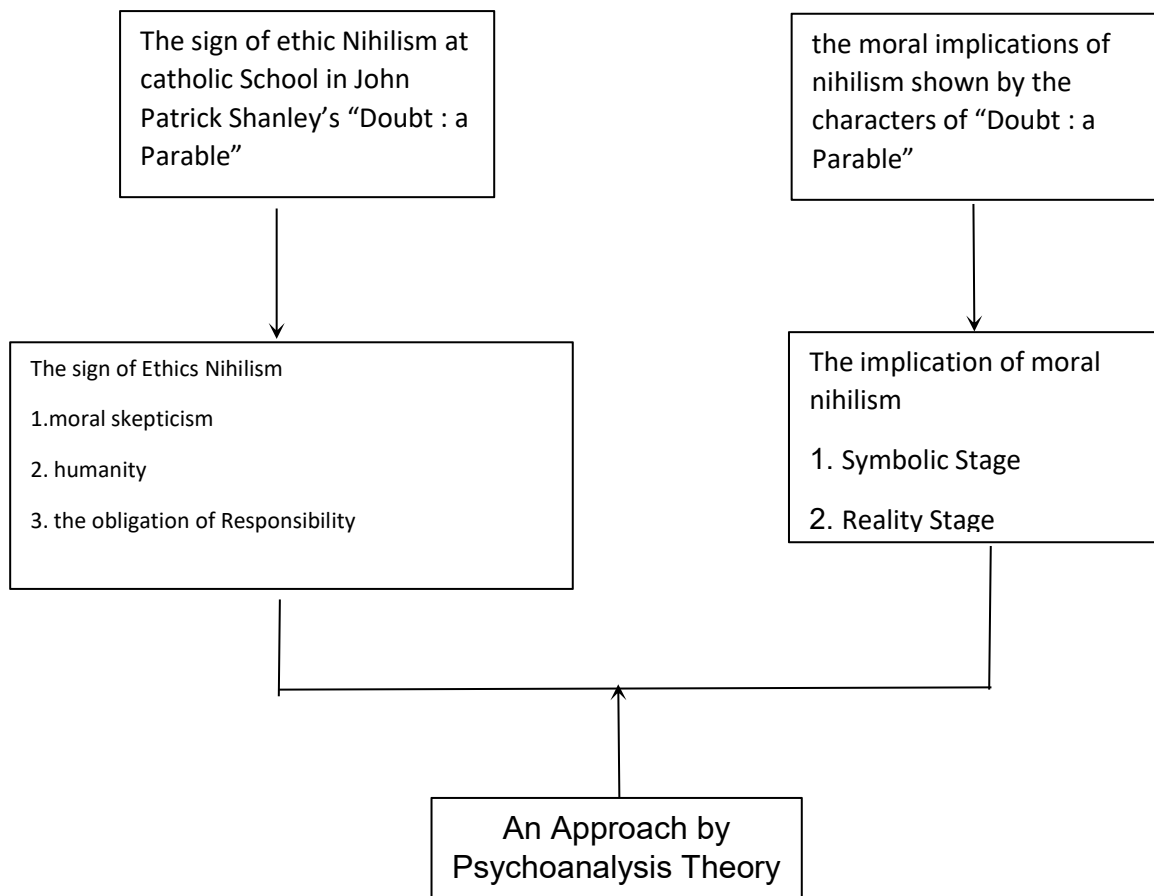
The sign of ethic Nihilism at catholic School in John Patrick Shanley's "Doubt : a Parable"

the moral implications of nihilism shown by the characters of "Doubt : a Parable"

The sign of Ethics Nihilism

1.moral skepticism

2. humanity

3. the obligation of Responsibility

The implication of moral nihilism

1. Symbolic Stage

2. Reality Stage

An Approach by Psychoanalysis Theory